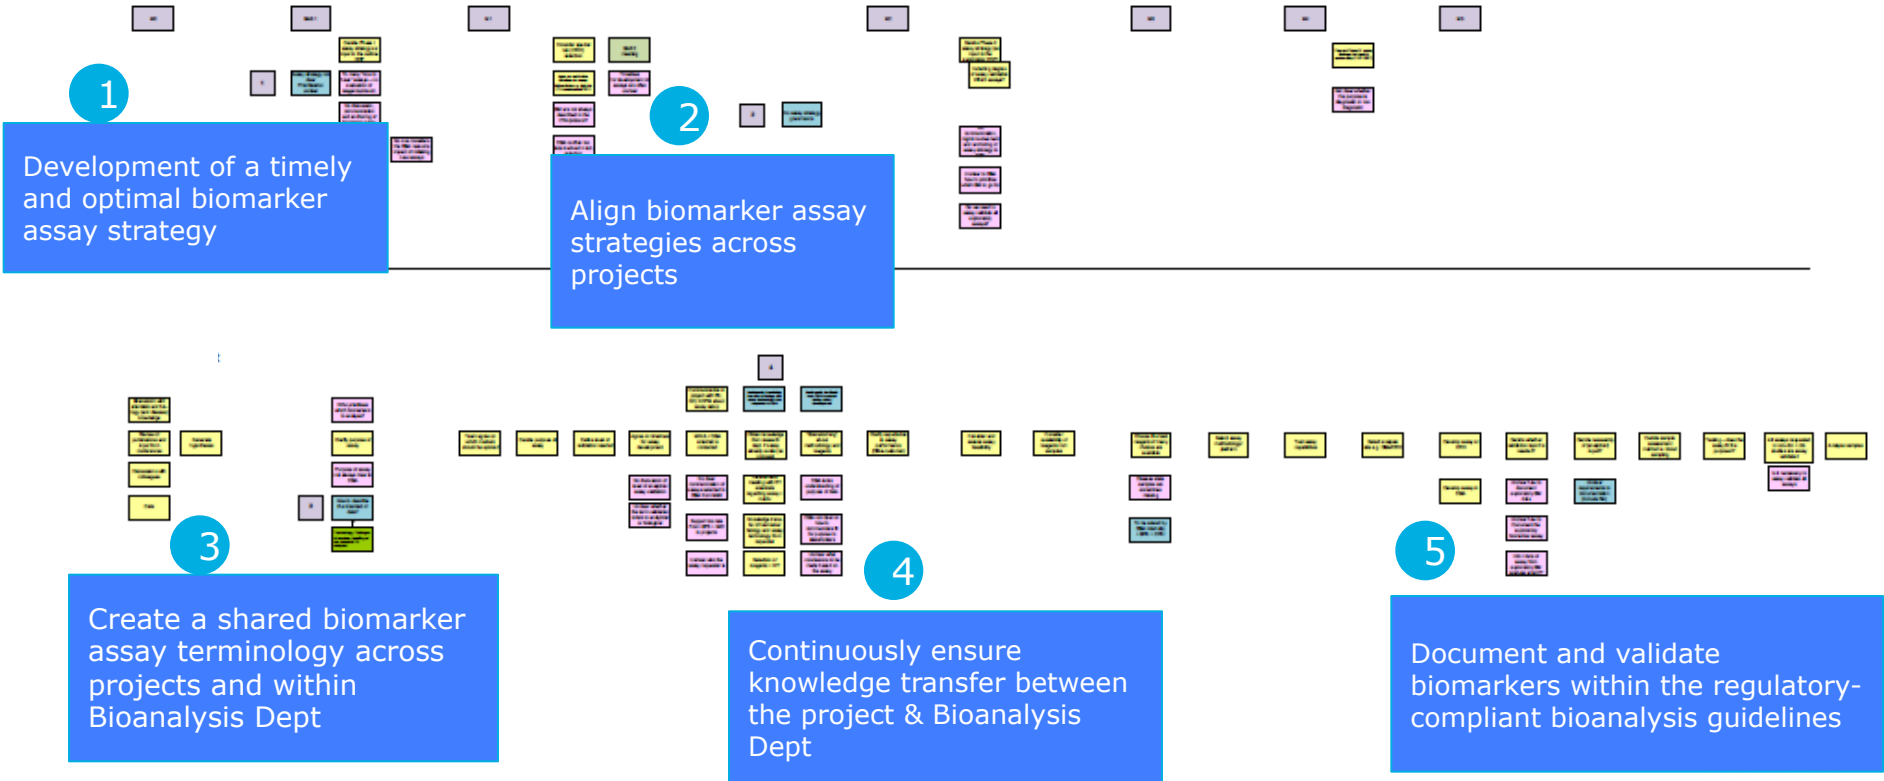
1

Development of a timely and optimal biomarker assay strategy

2

Align biomarker assay strategies across projects

3

Create a shared biomarker assay terminology across projects and within Bioanalysis Dept

4

Continuously ensure knowledge transfer between the project & Bioanalysis Dept

5

Document and validate biomarkers within the regulatory-compliant bioanalysis guidelines